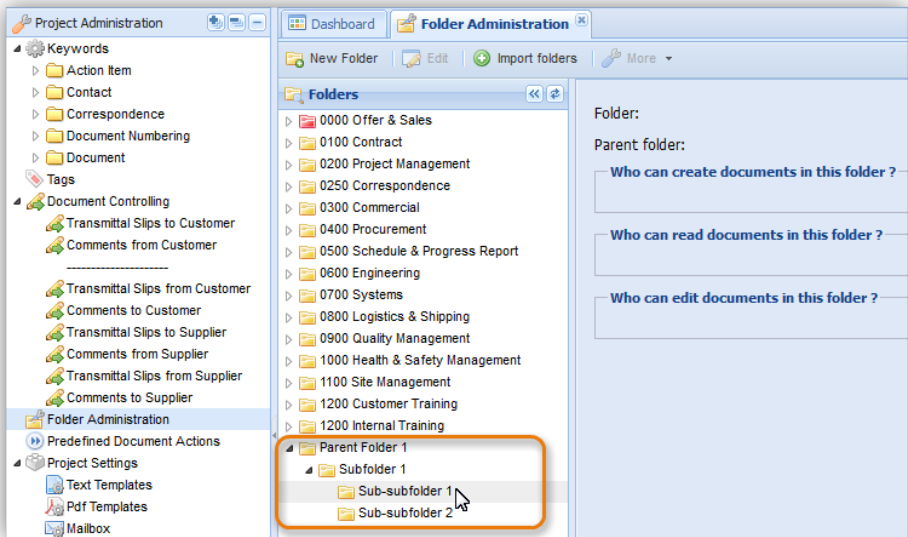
Project Administration

Keywords
Action Item
Contact
Correspondence
Document Numbering
Document
Tags
Document Controlling
Transmittal Slips to Customer
Comments from Customer
--------------------
Transmittal Slips from Customer
Comments to Customer
Transmittal Slips to Supplier
Comments from Supplier
Transmittal Slips from Supplier
Comments to Supplier
Folder Administration
Predefined Document Actions
Project Settings
Text Templates
Pdf Templates
Mailbox

Dashboard
Folder Administration

New Folder
Edit
Import folders
More

Folders
0000 Offer & Sales
0100 Contract
0200 Project Management
0250 Correspondence
0300 Commercial
0400 Procurement
0500 Schedule & Progress Report
0600 Engineering
0700 Systems
0800 Logistics & Shipping
0900 Quality Management
1000 Health & Safety Management
1100 Site Management
1200 Customer Training
1200 Internal Training
Parent Folder 1
Subfolder 1
Sub-subfolder 1
Sub-subfolder 2

Folder:
Parent folder:
Who can create documents in this folder ?
Who can read documents in this folder ?
Who can edit documents in this folder ?